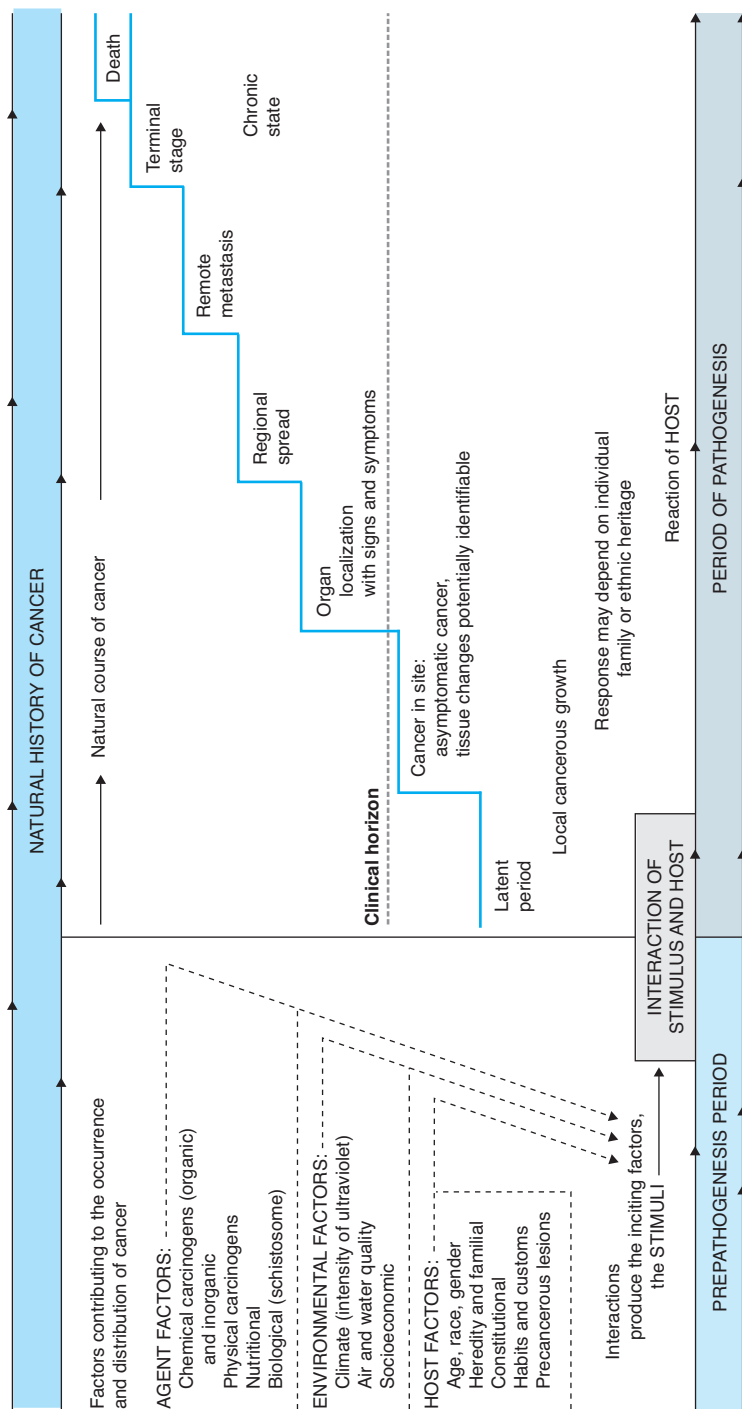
NATURAL HISTORY OF CANCER

Factors contributing to the occurrence and distribution of cancer

AGENT FACTORS:
Chemical carcinogens (organic) and inorganic
Physical carcinogens
Nutritional
Biological (schistosome)

ENVIRONMENTAL FACTORS:
Climate (intensity of ultraviolet)
Air and water quality
Socioeconomic

HOST FACTORS:
Age, race, gender
Heredity and familial
Constitutional
Habits and customs
Precancerous lesions

Interactions produce the inciting factors, the STIMULI

INTERACTION OF STIMULUS AND HOST

Natural course of cancer

Clinical horizon

Latent period

Local cancerous growth

Cancer in site: asymptomatic cancer, tissue changes potentially identifiable

Organ localization with signs and symptoms

Regional spread

Remote metastasis

Terminal stage

Death

Chronic state

Response may depend on individual family or ethnic heritage

Reaction of HOST

PREPATHOGENESIS PERIOD

PERIOD OF PATHOGENESIS